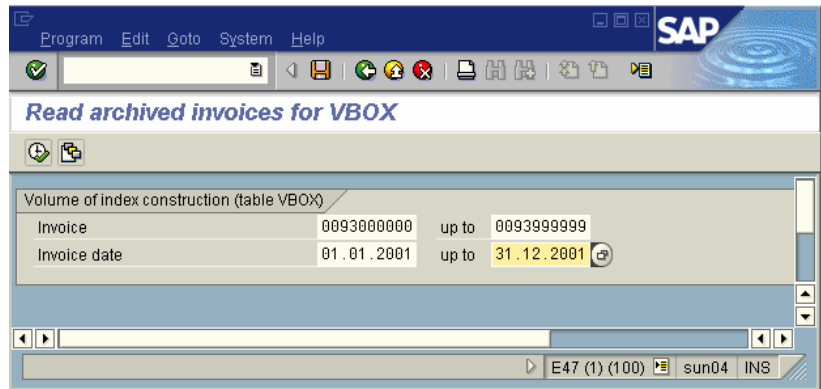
Program Edit Goto System Help

SAP

Read archived invoices for VBOX

Volume of index construction (table VBOX)

| | | | |
|---|---|---|---|
| Invoice | 0093000000 | up to | 0093999999 |
| Invoice date | 01.01.2001 | up to | 31.12.2001 |

E47 (1) (100) sun04 INS